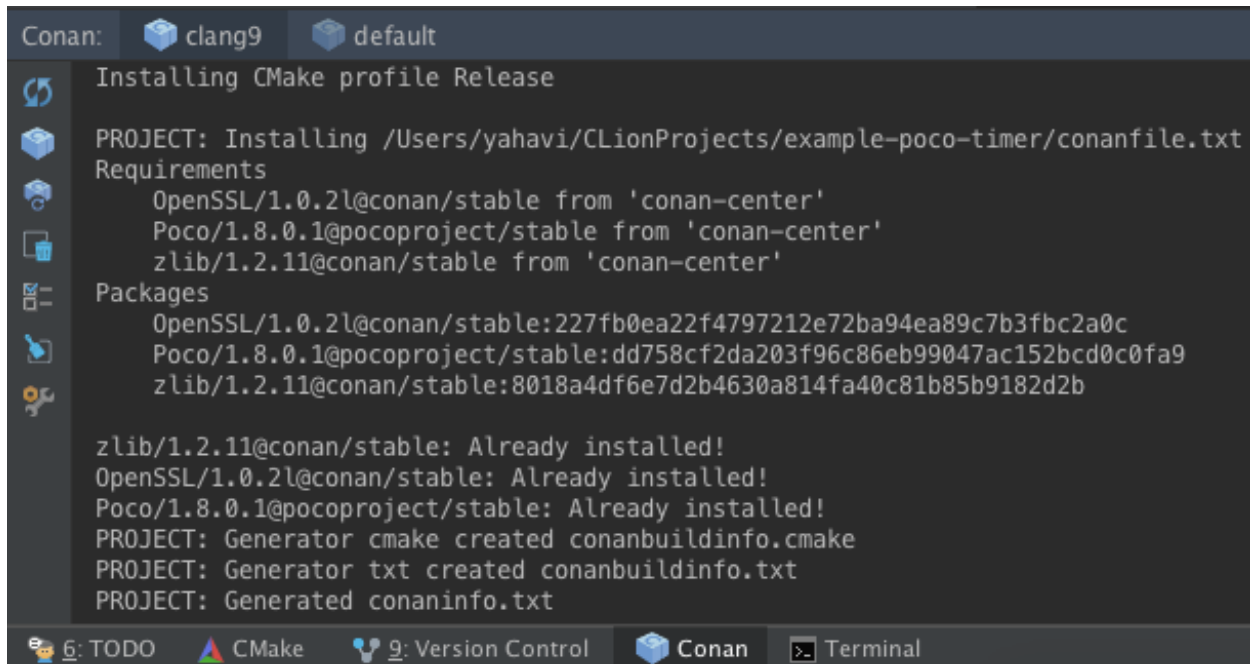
Conan: clang9 default

Installing CMake profile Release

PROJECT: Installing /Users/yahavi/CLionProjects/example-poco-timer/conanfile.txt
Requirements
    OpenSSL/1.0.2l@conan/stable from 'conan-center'
    Poco/1.8.0.1@pocoproject/stable from 'conan-center'
    zlib/1.2.11@conan/stable from 'conan-center'
Packages
    OpenSSL/1.0.2l@conan/stable:227fb0ea22f4797212e72ba94ea89c7b3fbc2a0c
    Poco/1.8.0.1@pocoproject/stable:dd758cf2da203f96c86eb99047ac152bcd0c0fa9
    zlib/1.2.11@conan/stable:8018a4df6e7d2b4630a814fa40c81b85b9182d2b

zlib/1.2.11@conan/stable: Already installed!
OpenSSL/1.0.2l@conan/stable: Already installed!
Poco/1.8.0.1@pocoproject/stable: Already installed!
PROJECT: Generator cmake created conanbuildinfo.cmake
PROJECT: Generator txt created conanbuildinfo.txt
PROJECT: Generated conaninfo.txt

6: TODO CMake 9: Version Control Conan Terminal